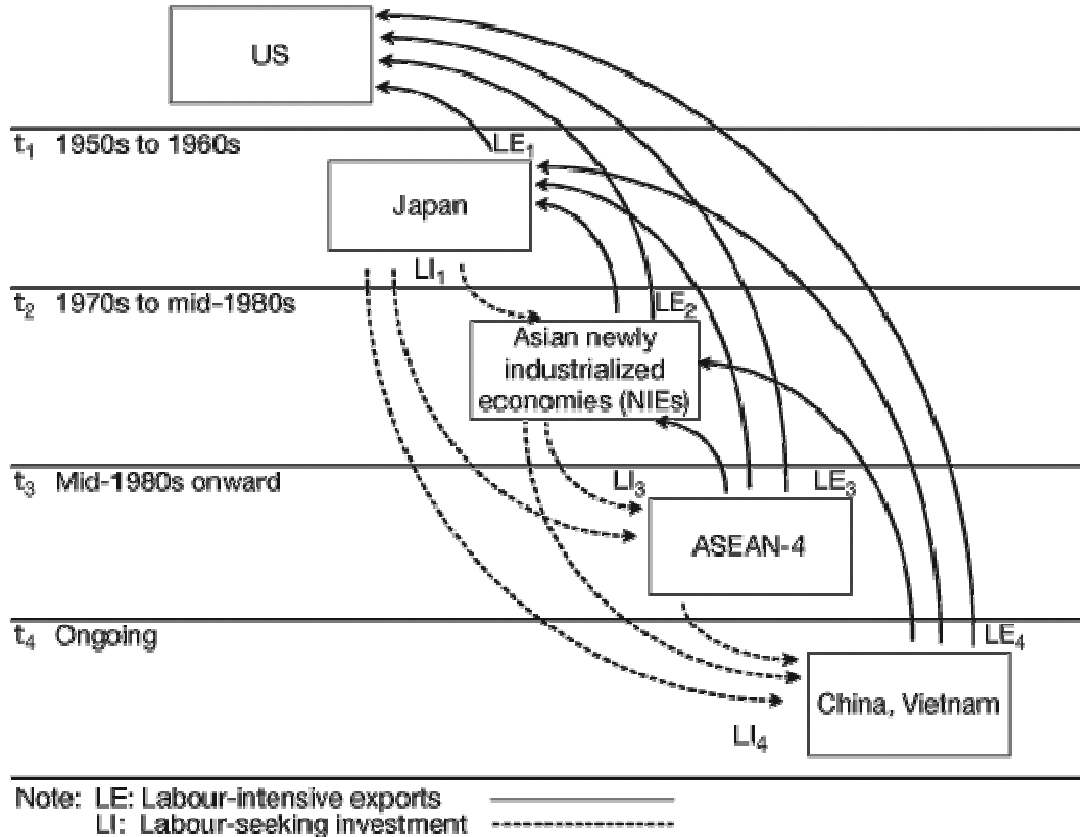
US

$t_1$ 1950s to 1960s

$LE_1$

Japan

$LI_1$

$t_2$ 1970s to mid-1980s

$LE_2$

Asian newly industrialized economies (NIEs)

$t_3$ Mid-1980s onward

$LI_3$

$LE_3$

ASEAN-4

$t_4$ Ongoing

$LE_4$

China, Vietnam

$LI_4$

Note: LE: Labour-intensive exports
LI: Labour-seeking investment